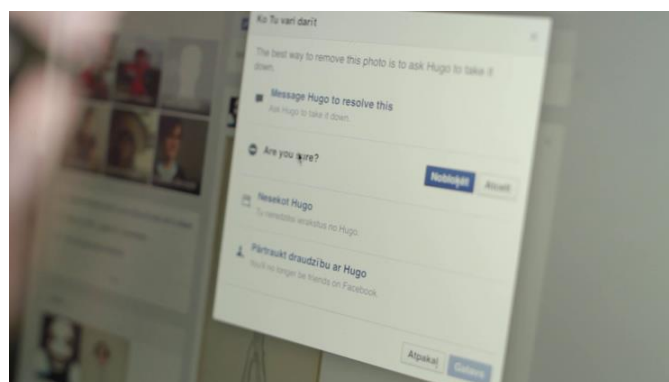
Ko Tu vari darīt

The best way to remove this photo is to ask Hugo to take it down.

Message Hugo to resolve this
Ask Hugo to take it down.

Are you sure?

Nobloķēt

Atcelt

Nesekot Hugo
Tu neredzēsi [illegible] no Hugo.

Pārtraukt draudzību ar Hugo
You'll no longer be friends on Facebook.

Atpakaļ

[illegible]